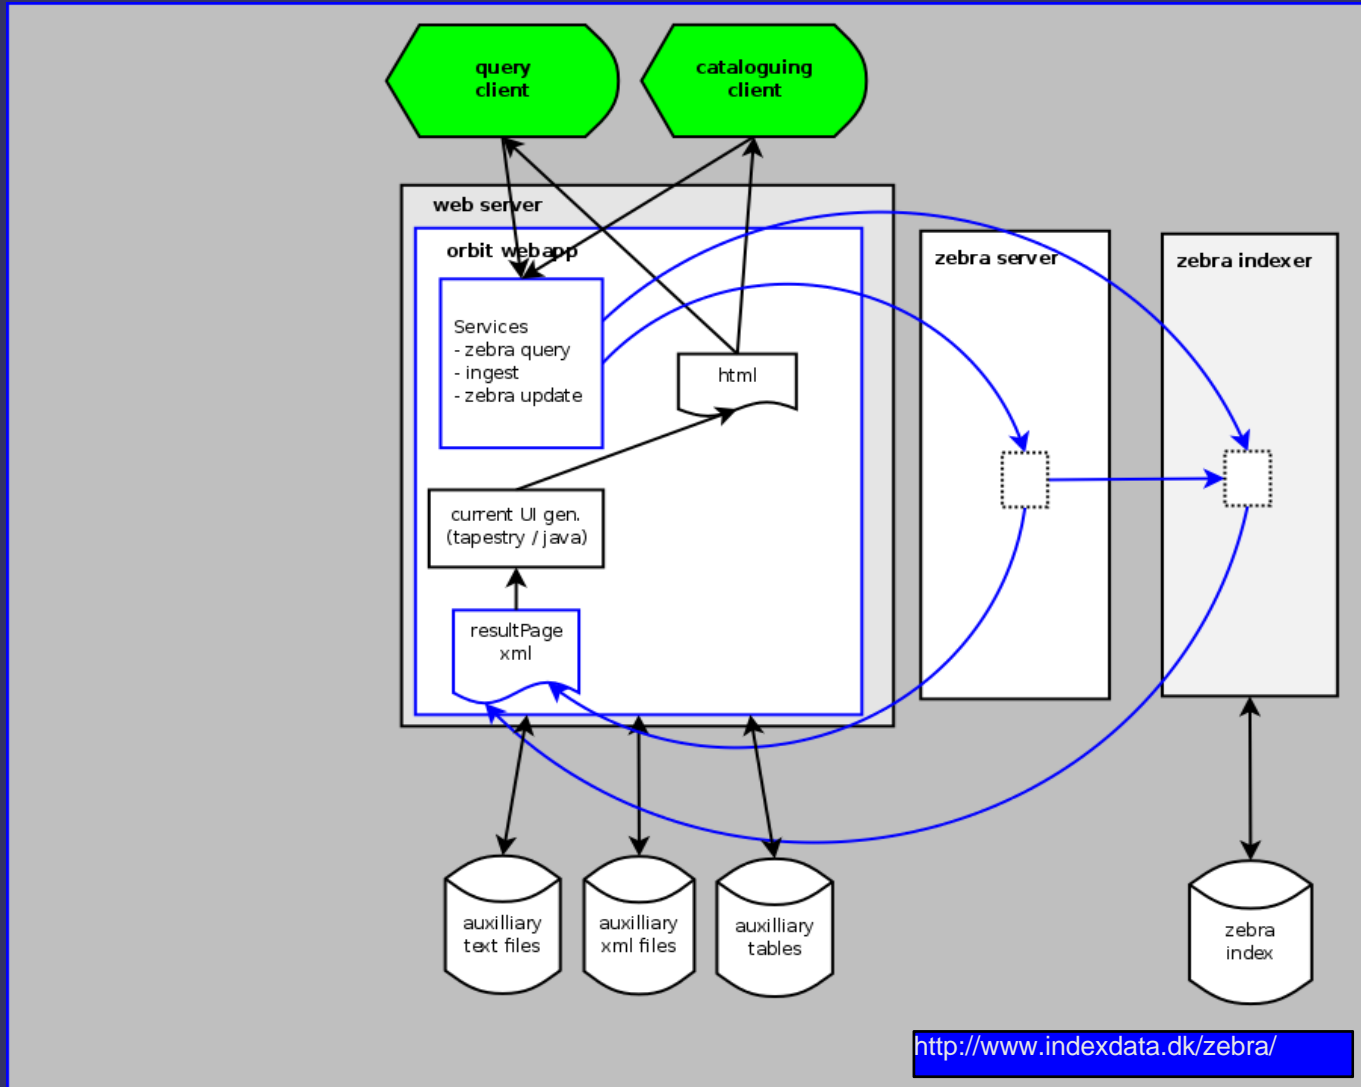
query client

cataloguing client

web server

orbit webapp

Services
- zebra query
- ingest
- zebra update

html

current UI gen. (tapestry / java)

resultPage xml

zebra server

zebra indexer

auxilliary text files

auxilliary xml files

auxilliary tables

zebra index

http://www.indexdata.dk/zebra/